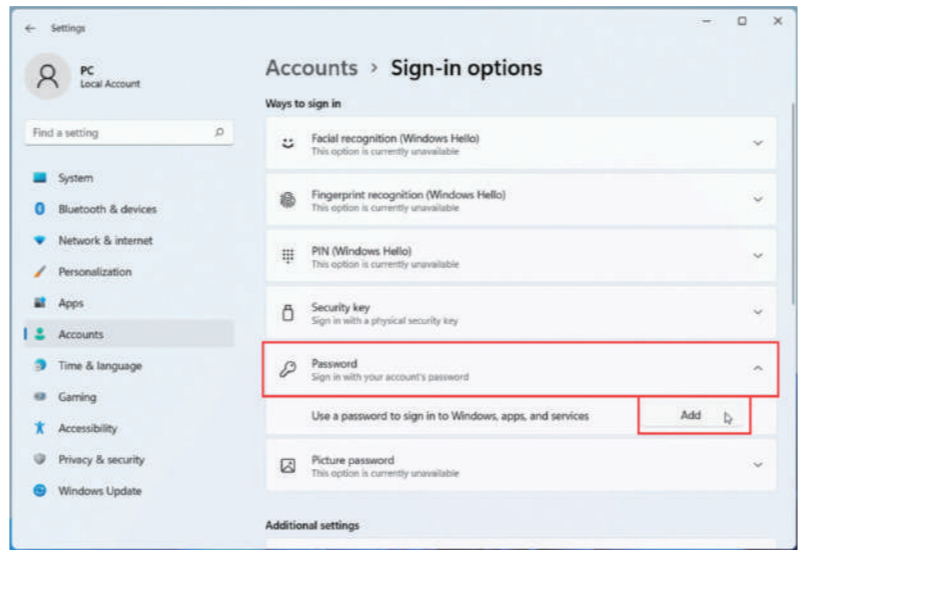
Settings

PC
Local Account

Find a setting

System
Bluetooth & devices
Network & internet
Personalization
Apps
Accounts
Time & language
Gaming
Accessibility
Privacy & security
Windows Update

Accounts › Sign-in options

Ways to sign in

Facial recognition (Windows Hello)
This option is currently unavailable

Fingerprint recognition (Windows Hello)
This option is currently unavailable

PIN (Windows Hello)
This option is currently unavailable

Security key
Sign in with a physical security key

Password
Sign in with your account's password

Use a password to sign in to Windows, apps, and services
Add

Picture password
This option is currently unavailable

Additional settings